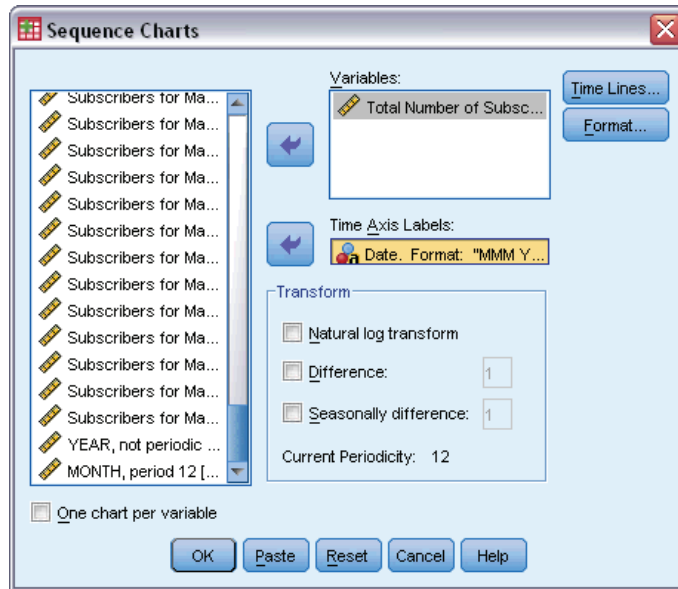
Sequence Charts

Subscribers for Ma...
Subscribers for Ma...
Subscribers for Ma...
Subscribers for Ma...
Subscribers for Ma...
Subscribers for Ma...
Subscribers for Ma...
Subscribers for Ma...
Subscribers for Ma...
Subscribers for Ma...
Subscribers for Ma...
Subscribers for Ma...
Subscribers for Ma...
YEAR, not periodic ...
MONTH, period 12 [...

Variables:
Total Number of Subsc...

Time Lines...
Format...

Time Axis Labels:
Date. Format: "MMM Y...

Transform
Natural log transform
Difference: 1
Seasonally difference: 1
Current Periodicity: 12

One chart per variable

OK Paste Reset Cancel Help